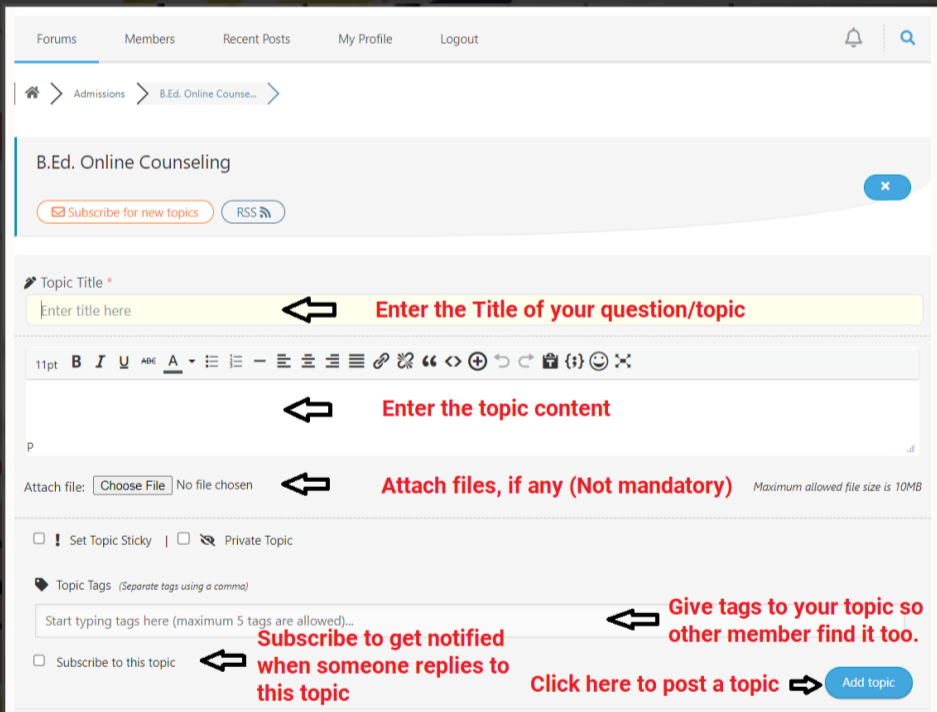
Forums Members Recent Posts My Profile Logout

Admissions > B.Ed. Online Counse...

B.Ed. Online Counseling

Subscribe for new topics RSS

Topic Title *

Enter title here

Enter the Title of your question/topic

11pt B I U ABC A

Enter the topic content

P

Attach file: Choose File No file chosen

Attach files, if any (Not mandatory)

Maximum allowed file size is 10MB

Set Topic Sticky | Private Topic

Topic Tags (Separate tags using a comma)

Start typing tags here (maximum 5 tags are allowed)...

Give tags to your topic so other member find it too.

Subscribe to this topic

Subscribe to get notified when someone replies to this topic

Click here to post a topic

Add topic